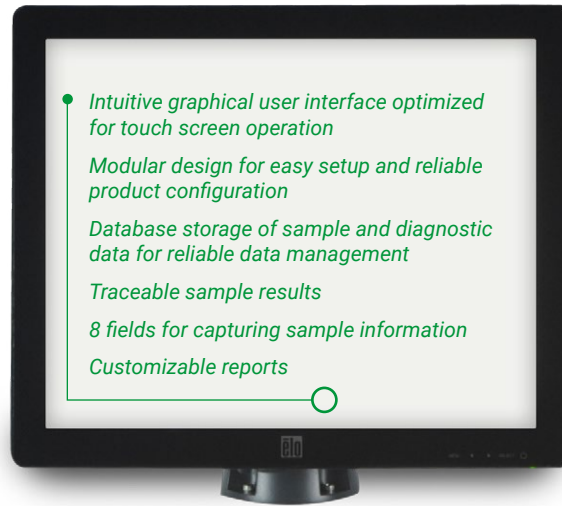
Intuitive graphical user interface optimized for touch screen operation

Modular design for easy setup and reliable product configuration

Database storage of sample and diagnostic data for reliable data management

Traceable sample results

8 fields for capturing sample information

Customizable reports

elo